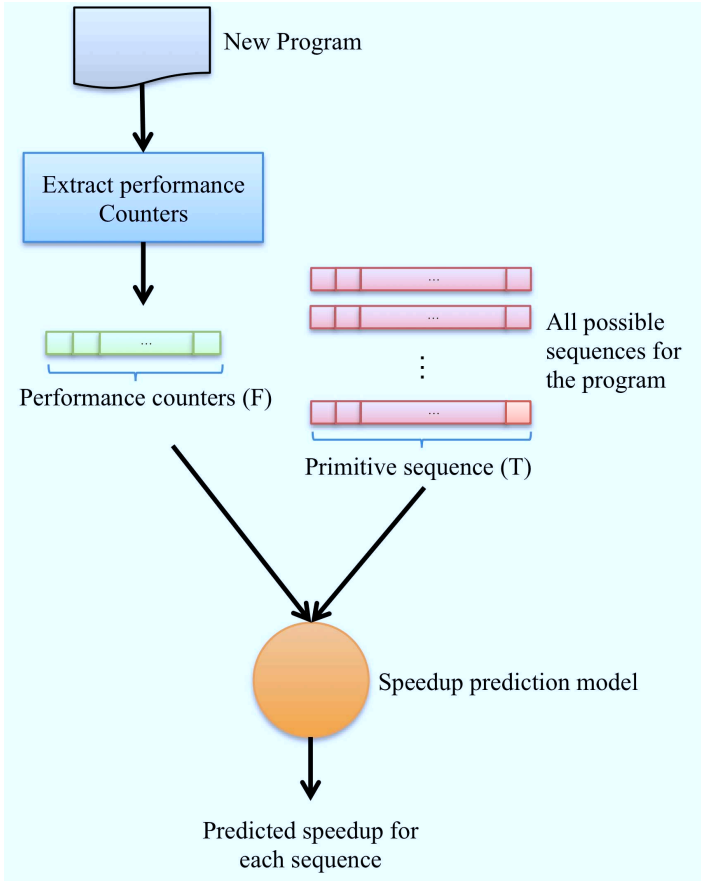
New Program

Extract performance Counters

...

Performance counters (F)

...

...

All possible sequences for the program

⋮

...

Primitive sequence (T)

Speedup prediction model

Predicted speedup for each sequence